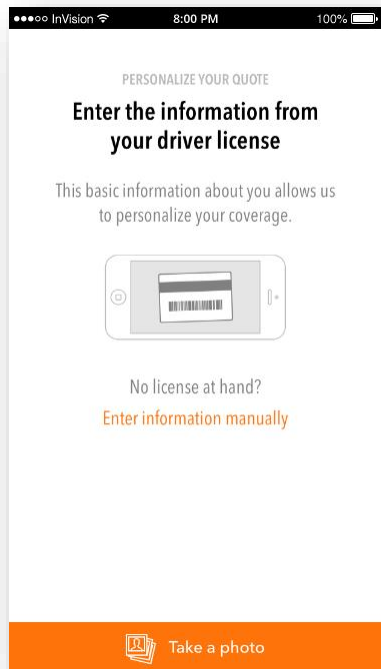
●●●○○ InVision 8:00 PM 100%

PERSONALIZE YOUR QUOTE

Enter the information from your driver license

This basic information about you allows us to personalize your coverage.

No license at hand?

Enter information manually

Take a photo